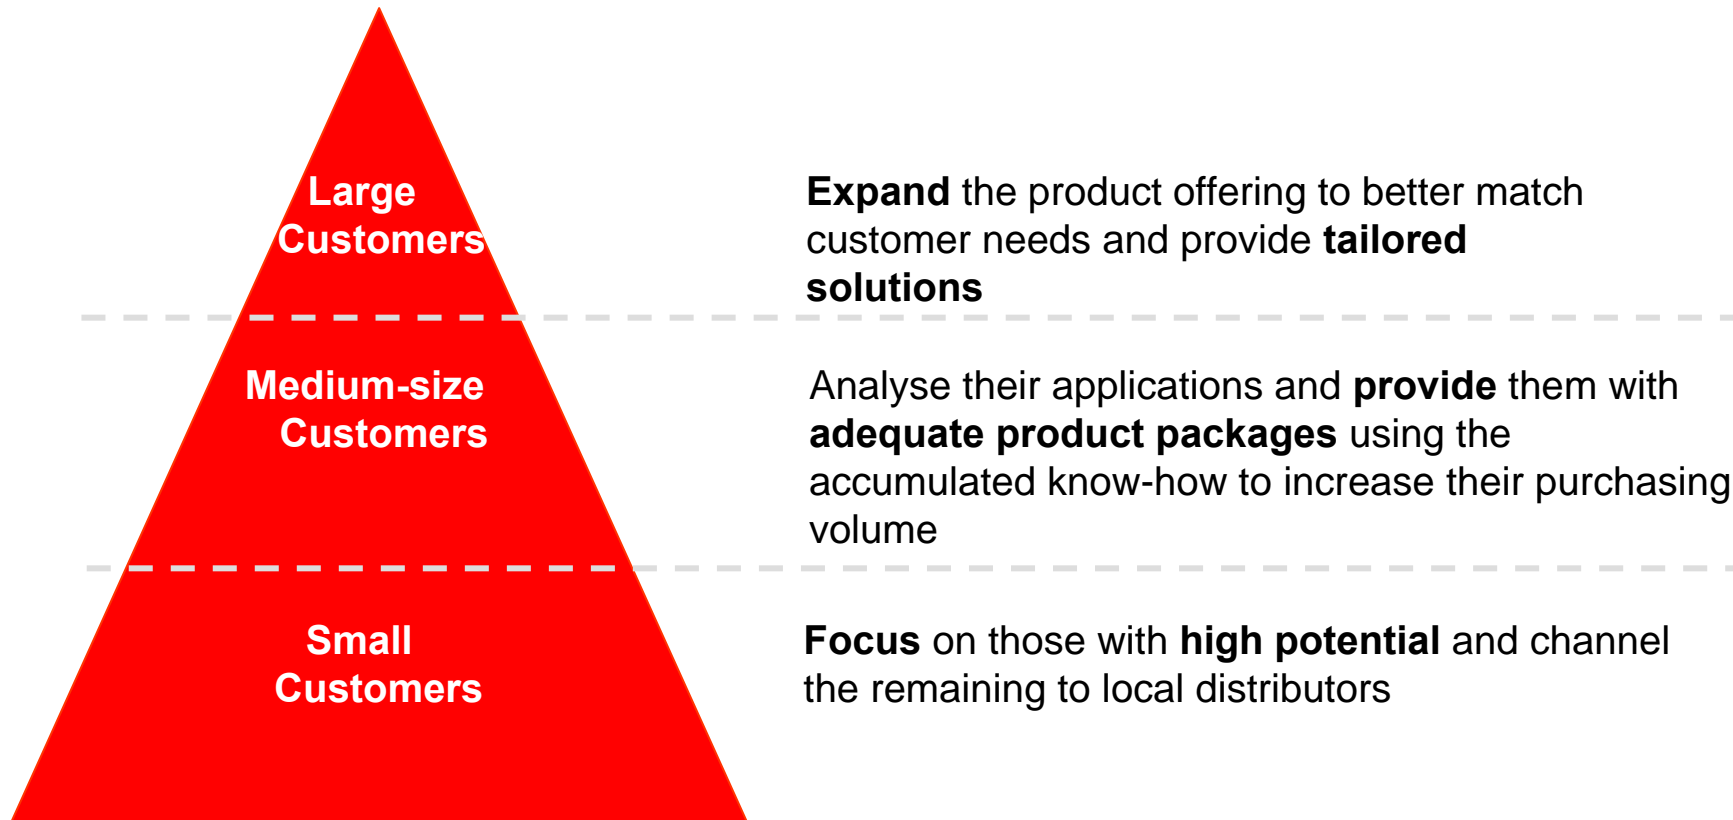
Large Customers

Expand the product offering to better match customer needs and provide tailored solutions

Medium-size Customers

Analyse their applications and provide them with adequate product packages using the accumulated know-how to increase their purchasing volume

Small Customers

Focus on those with high potential and channel the remaining to local distributors